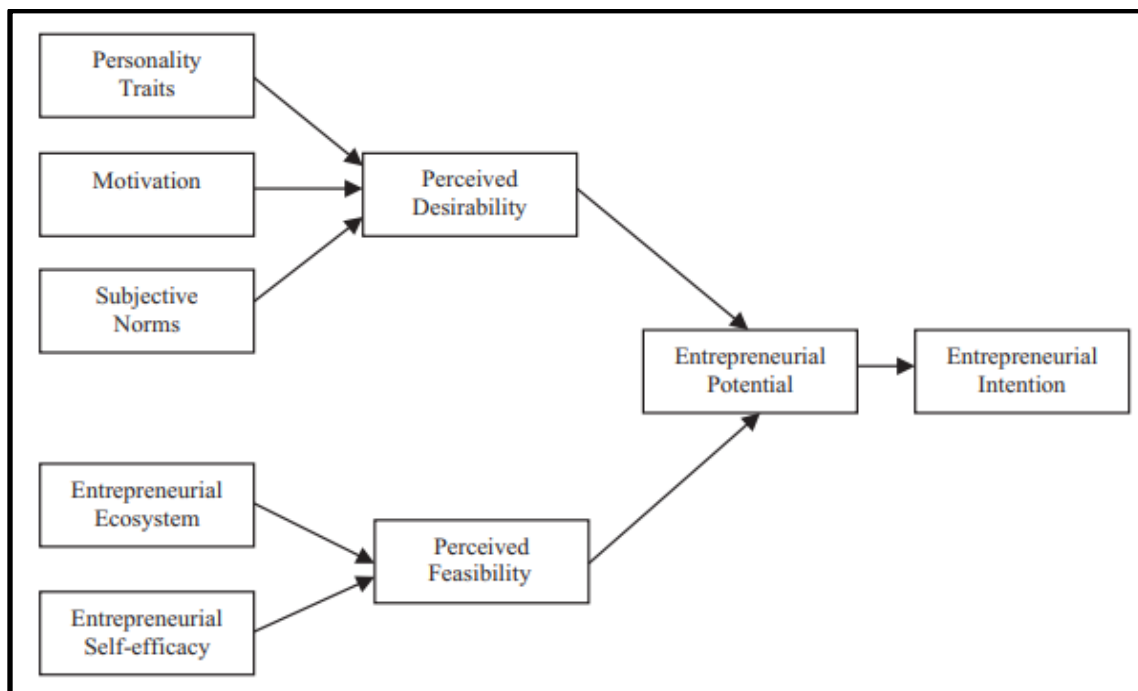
Personality Traits

Motivation

Subjective Norms

Perceived Desirability

Entrepreneurial Potential

Entrepreneurial Intention

Entrepreneurial Ecosystem

Entrepreneurial Self-efficacy

Perceived Feasibility